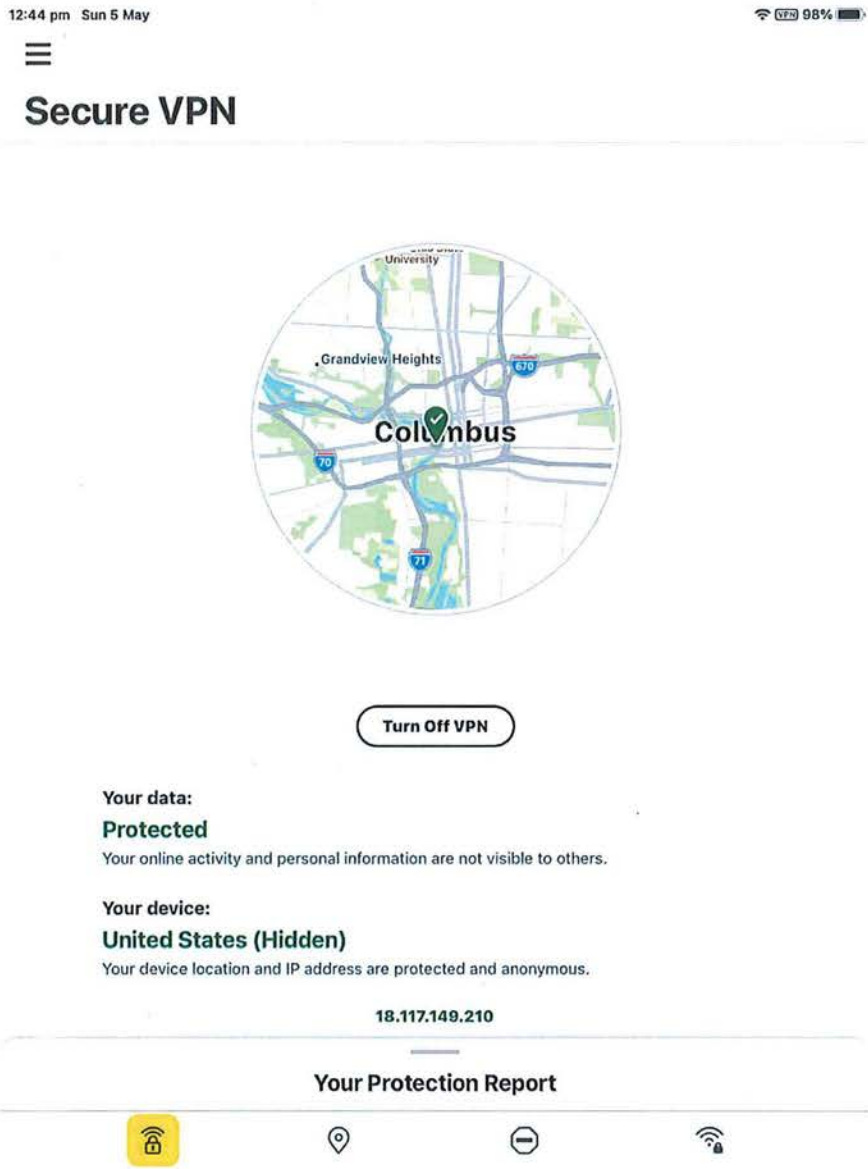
12:44 pm Sun 5 May

VPN 98%

Secure VPN

University

Grandview Heights

670

Columbus

70

71

Turn Off VPN

Your data:

Protected

Your online activity and personal information are not visible to others.

Your device:

United States (Hidden)

Your device location and IP address are protected and anonymous.

18.117.149.210

Your Protection Report